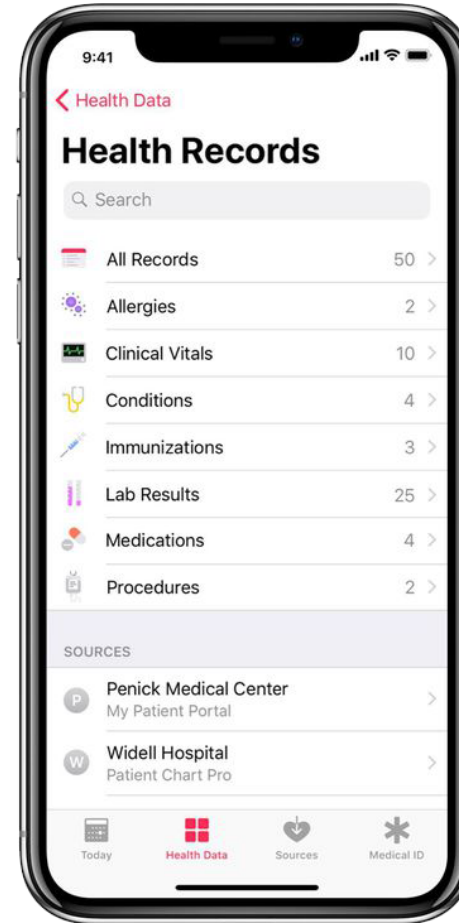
9:41

< Health Data

Health Records

Search

All Records 50 >
Allergies 2 >
Clinical Vitals 10 >
Conditions 4 >
Immunizations 3 >
Lab Results 25 >
Medications 4 >
Procedures 2 >

SOURCES

P Penick Medical Center
My Patient Portal >

W Widell Hospital
Patient Chart Pro >

Today Health Data Sources Medical ID